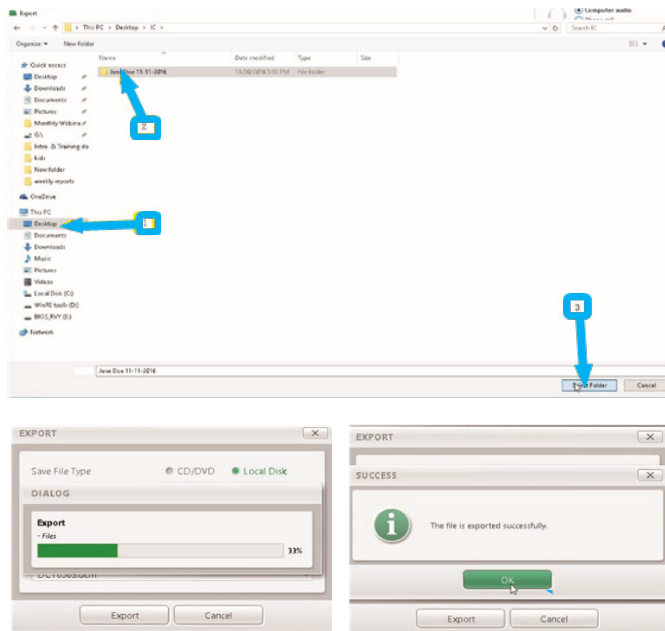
Export

This PC > Desktop > IC >

Search IC

Computer audio

Organize ▾ New folder

Name

Date modified

Type

Size

Jane Doe 11-11-2016

11/10/2016 3:52 PM

File folder

2

Quick access

Desktop

Downloads

Documents

Pictures

Monthly Webina

G:\

Intro & Training do

kids

New folder

weekly reports

OneDrive

This PC

Desktop

1

Documents

Downloads

Music

Pictures

Videos

Local Disk (C:)

WinRE tools (D:)

BIOS_RVY (E:)

Network

3

Jane Doe 11-11-2016

Select Folder

Cancel

EXPORT

Save File Type

CD/DVD

Local Disk

DIALOG

Export

- Files

33%

Export

Cancel

EXPORT

SUCCESS

The file is exported successfully.

OK

Export

Cancel